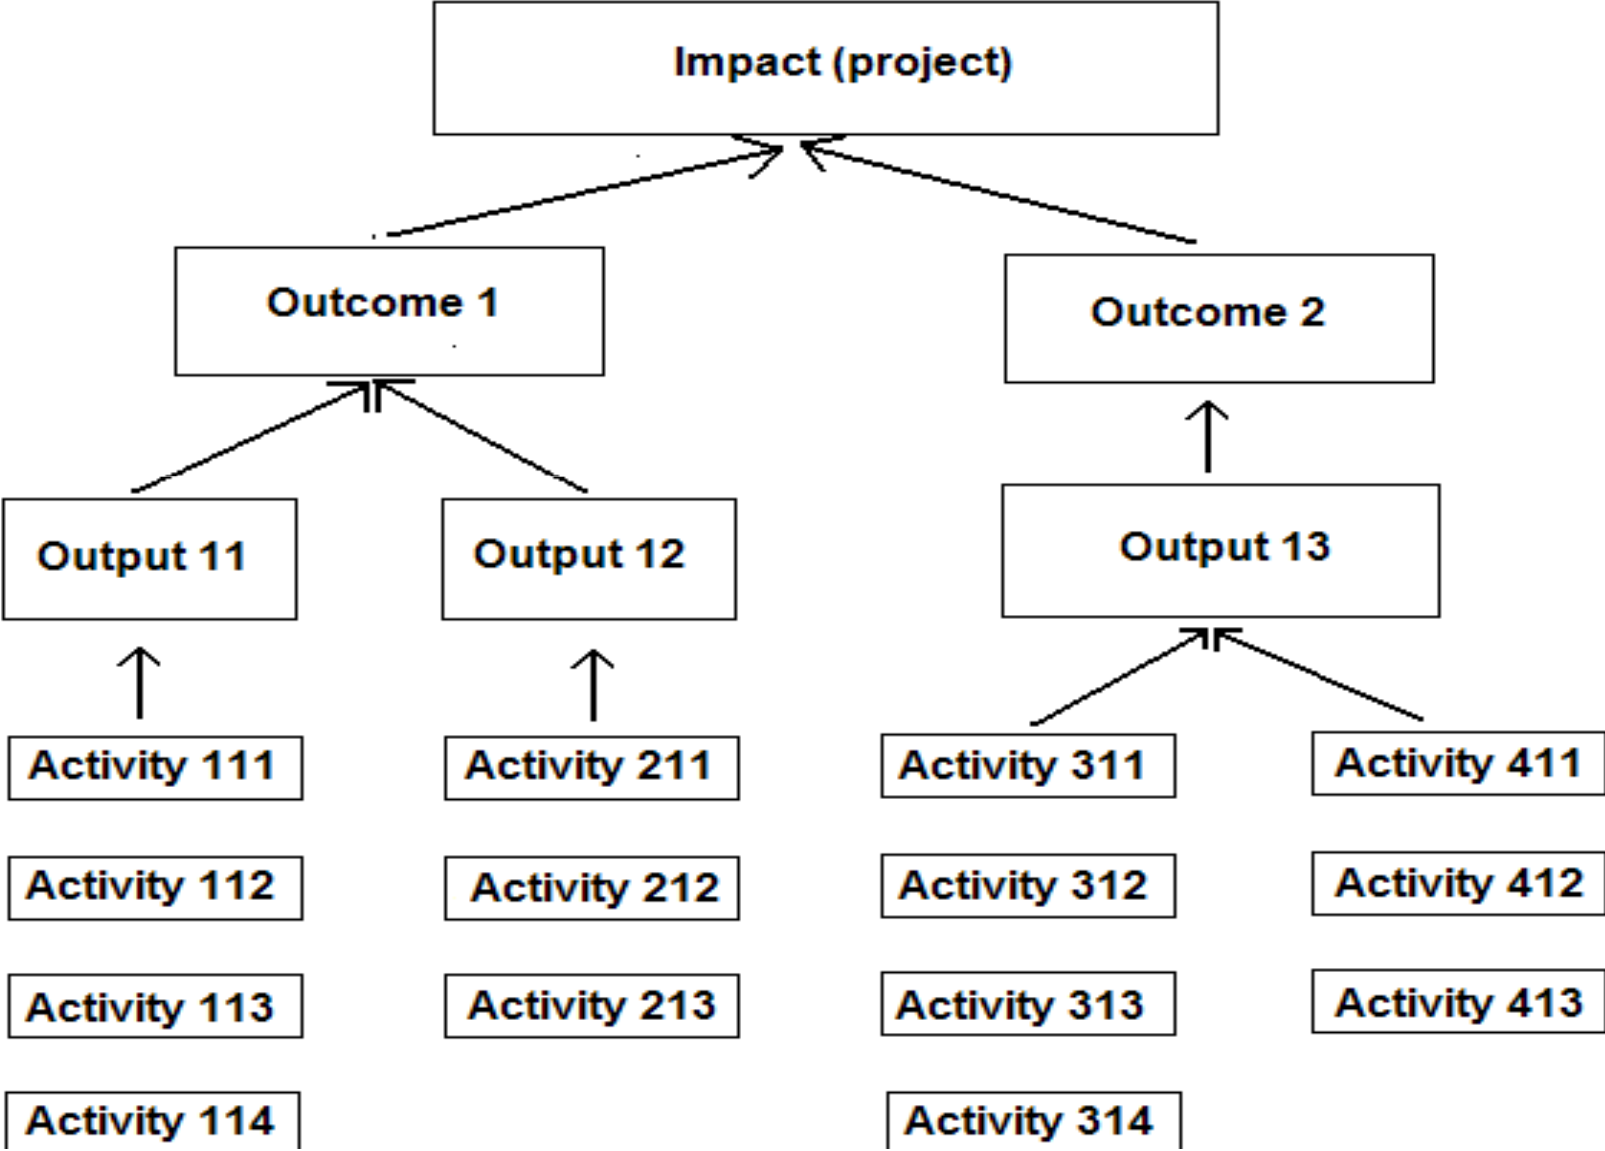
Impact (project)

Outcome 1

Outcome 2

Output 11

Output 12

Output 13

Activity 111
Activity 112
Activity 113
Activity 114

Activity 211
Activity 212
Activity 213

Activity 311
Activity 312
Activity 313
Activity 314

Activity 411
Activity 412
Activity 413